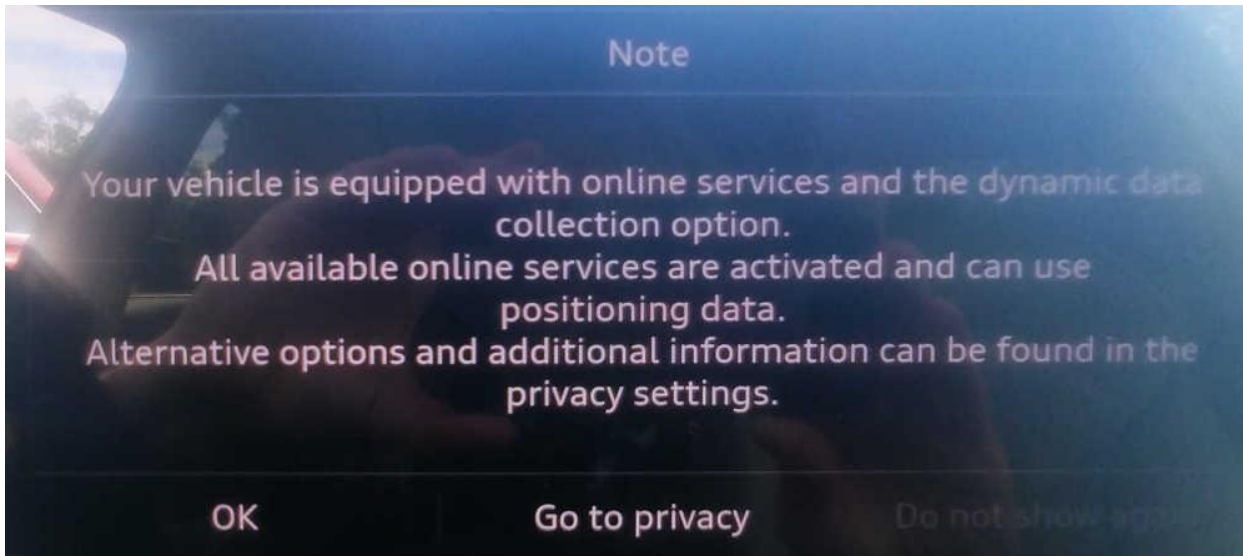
Note

Your vehicle is equipped with online services and the dynamic data collection option.
All available online services are activated and can use positioning data.
Alternative options and additional information can be found in the privacy settings.

OK

Go to privacy

Do not show again